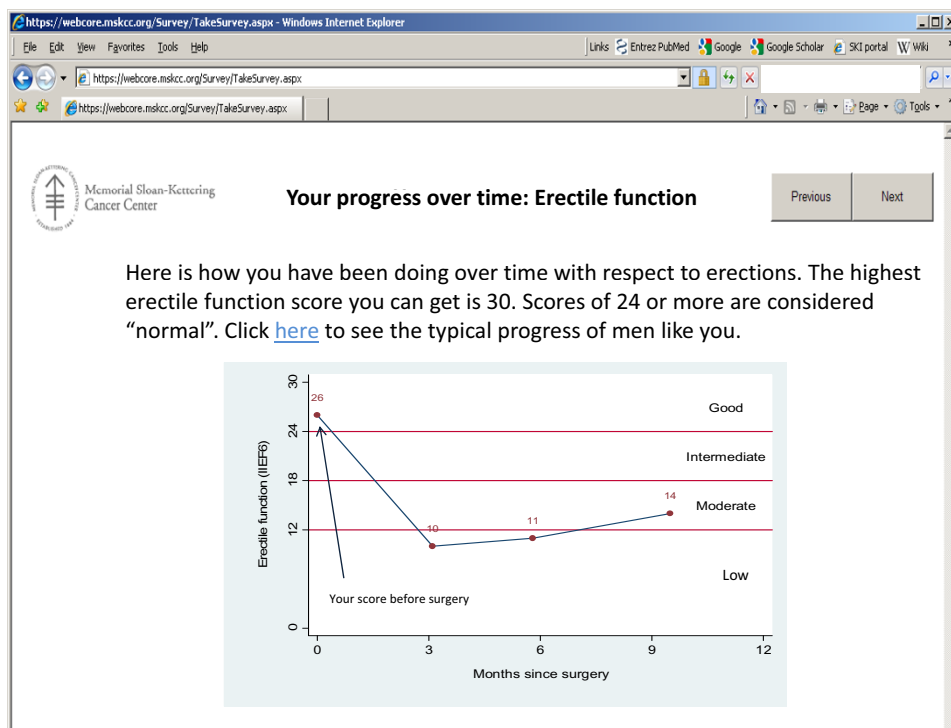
https://webcore.mskcc.org/Survey/TakeSurvey.aspx - Windows Internet Explorer

File Edit View Favorites Tools Help

Links Entrez PubMed Google Google Scholar SKI portal Wiki

https://webcore.mskcc.org/Survey/TakeSurvey.aspx

https://webcore.mskcc.org/Survey/TakeSurvey.aspx

Page Tools

Memorial Sloan-Kettering Cancer Center

Your progress over time: Erectile function

Previous Next

Here is how you have been doing over time with respect to erections. The highest erectile function score you can get is 30. Scores of 24 or more are considered "normal". Click here to see the typical progress of men like you.

| Months since surgery | 0 | 3 | 6 | 9 |
|---|---|---|---|---|
| Erectile function (IIEF6) | 26 | 10 | 11 | 14 |

Good

Intermediate

Moderate

Low

Your score before surgery

Erectile function (IIEF6)

0 12 18 24 30

0 3 6 9 12

Months since surgery